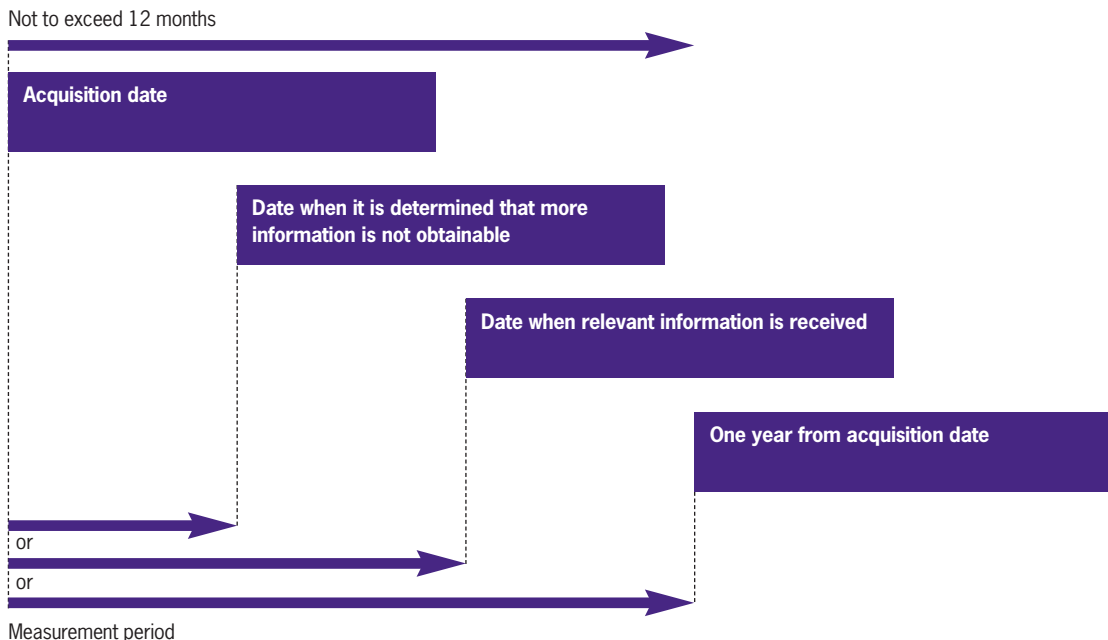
Not to exceed 12 months

Acquisition date

Date when it is determined that more information is not obtainable

Date when relevant information is received

One year from acquisition date

or

or

Measurement period